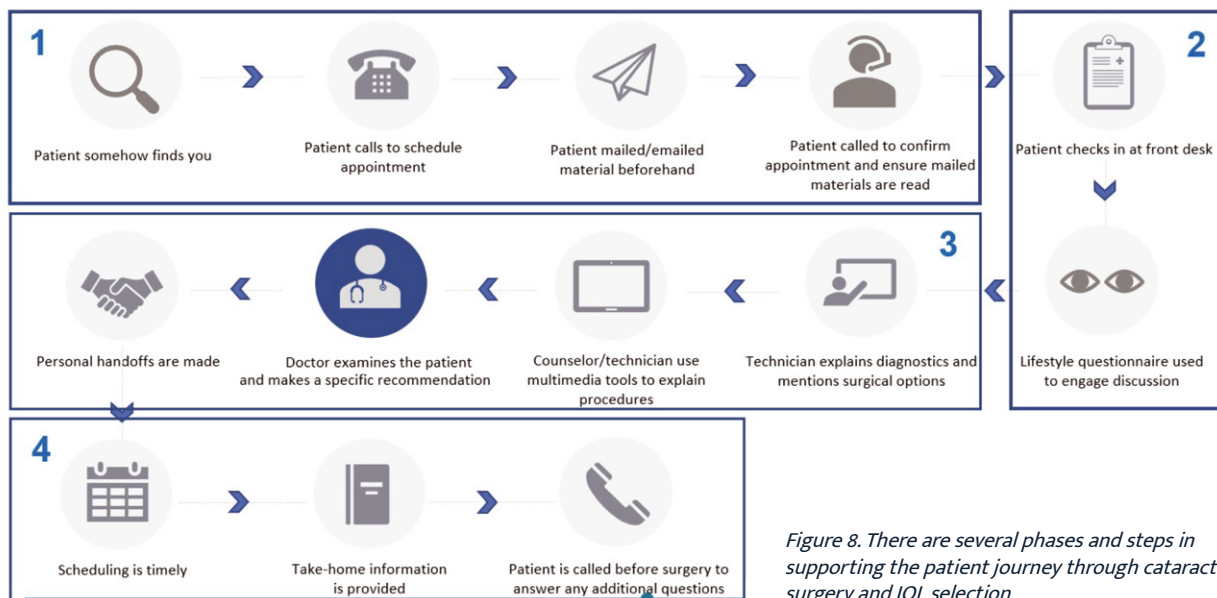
1

Patient somehow finds you

Patient calls to schedule appointment

Patient mailed/emailed material beforehand

Patient called to confirm appointment and ensure mailed materials are read

2

Patient checks in at front desk

Lifestyle questionnaire used to engage discussion

3

Technician explains diagnostics and mentions surgical options

Counselor/technician use multimedia tools to explain procedures

Doctor examines the patient and makes a specific recommendation

Personal handoffs are made

4

Scheduling is timely

Take-home information is provided

Patient is called before surgery to answer any additional questions

Figure 8. There are several phases and steps in supporting the patient journey through cataract surgery and IOL selection